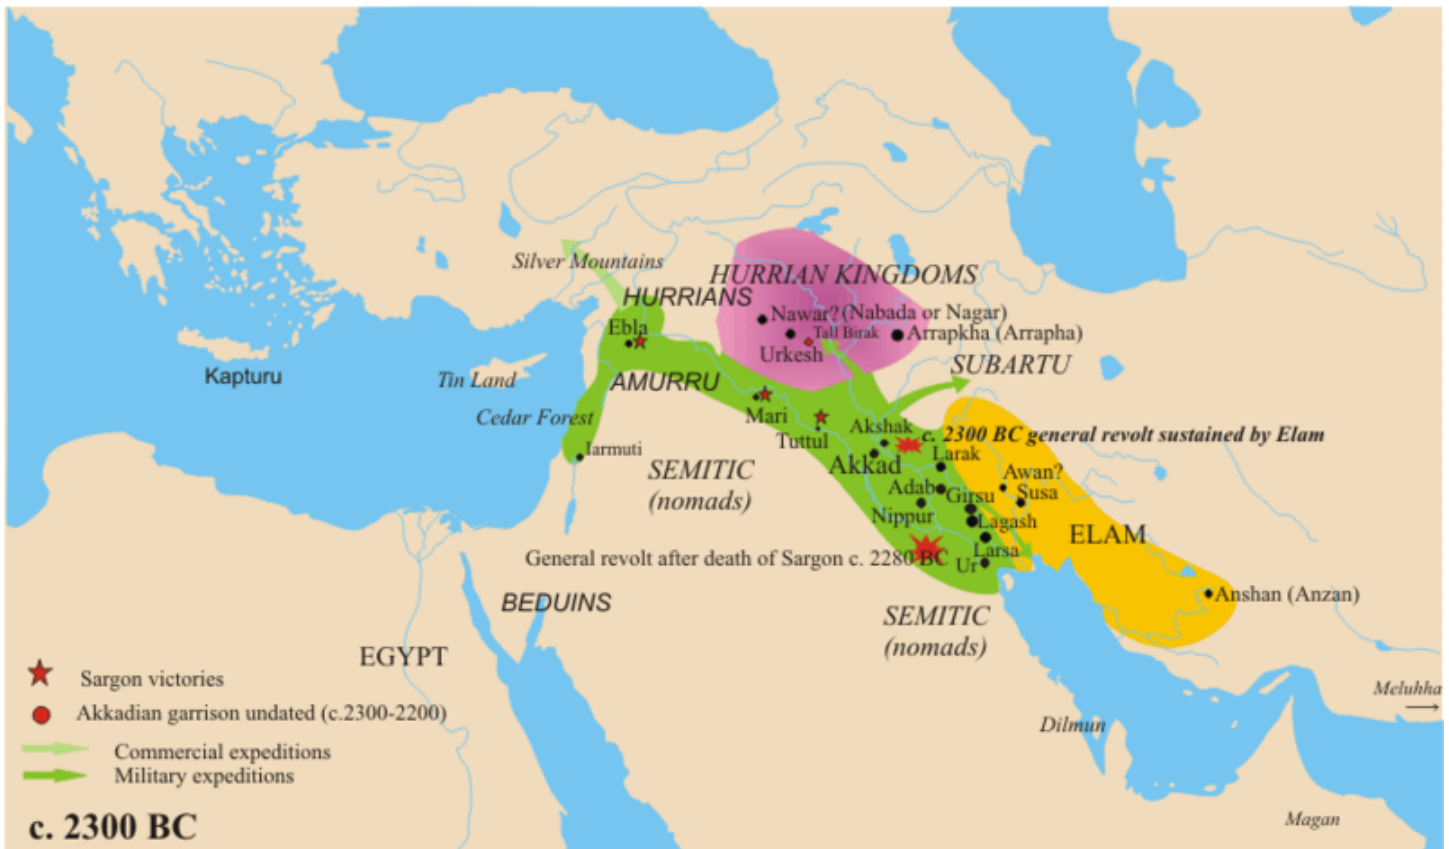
Silver Mountains
HURRIAN KINGDOMS
HURRIANS
Nawar? (Nabada or Nagar)
Tall Birak
Arrapkha (Arrapha)
Urkesh
Ebla
Kapturu
Tin Land
AMURRU
SUBARTU
Cedar Forest
Mari
Tuttul
Akshak
c. 2300 BC general revolt sustained by Elam
Larak
Iarmuti
SEMITIC (nomads)
Akkad
Awan?
Susa
Adab
Girsu
Nippur
Lagash
ELAM
General revolt after death of Sargon c. 2280 BC
Larsa
Ur
BEDUINS
Anshan (Anzan)
SEMITIC (nomads)
EGYPT
Sargon victories
Akkadian garrison undated (c.2300-2200)
Commercial expeditions
Military expeditions
Meluhha
Dilmun
Magan
c. 2300 BC